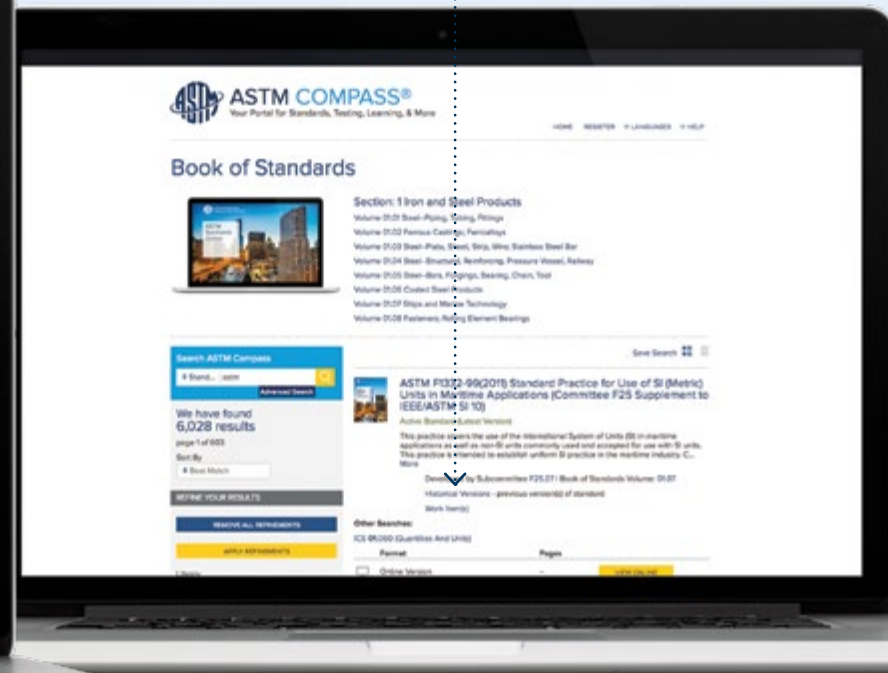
ASTM COMPASS®
Your Portal for Standards, Testing, Learning, & More

HOME REGISTER LANGUAGES HELP

Book of Standards

Section: 1 Iron and Steel Products
Volume 01.01 Steel-Piping, Tubing, Fittings
Volume 01.02 Ferrous Castings; Ferroalloys
Volume 01.03 Steel-Plate, Sheet, Strip, Wire; Stainless Steel Bar
Volume 01.04 Steel-Structural, Reinforcing, Pressure Vessel, Railway
Volume 01.05 Steel-Bars, Forgings, Bearing, Chain, Tool
Volume 01.06 Coated Steel Products
Volume 01.07 Ships and Marine Technology
Volume 01.08 Fasteners; Rolling Element Bearings

Search ASTM Compass
Stand... astm
Advanced Search

We have found
6,028 results
page 1 of 603
Sort By
Best Match

REFINE YOUR RESULTS
REMOVE ALL REFINEMENTS
APPLY REFINEMENTS

Save Search

ASTM F1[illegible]-99(2011) Standard Practice for Use of SI (Metric) Units in Maritime Applications (Committee F25 Supplement to IEEE/ASTM SI 10)
Active Standard (Latest Version)
This practice covers the use of the International System of Units (SI) in maritime applications as well as non-SI units commonly used and accepted for use with SI units. This practice is intended to establish uniform SI practice in the maritime industry. C... More

Develo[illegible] by Subcommittee F25.07 | Book of Standards Volume: 01.07
Historical Versions - previous version(s) of standard
Work Item(s)

Other Searches:
ICS 01.060 (Quantities And Units)

| Format | Pages |  |
|---|---|---|
| Online Version | - | VIEW ONLINE |